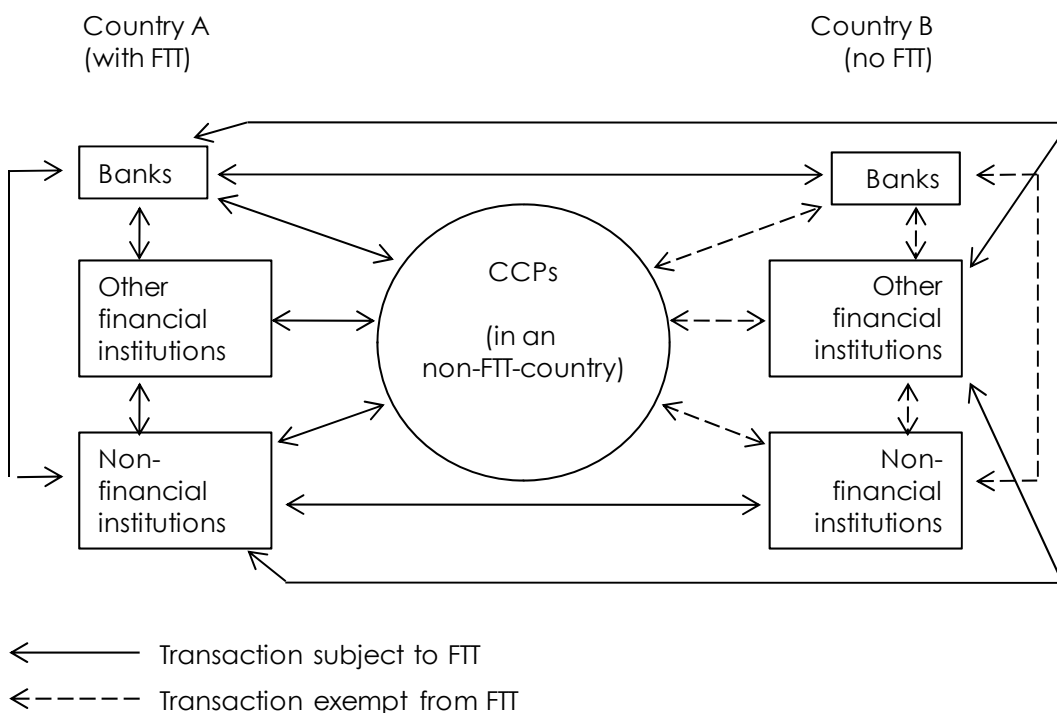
Country A
(with FTT)

Country B
(no FTT)

Banks

Banks

Other financial institutions

CCPs

(in an non-FTT-country)

Other financial institutions

Non-financial institutions

Non-financial institutions

Transaction subject to FTT

Transaction exempt from FTT